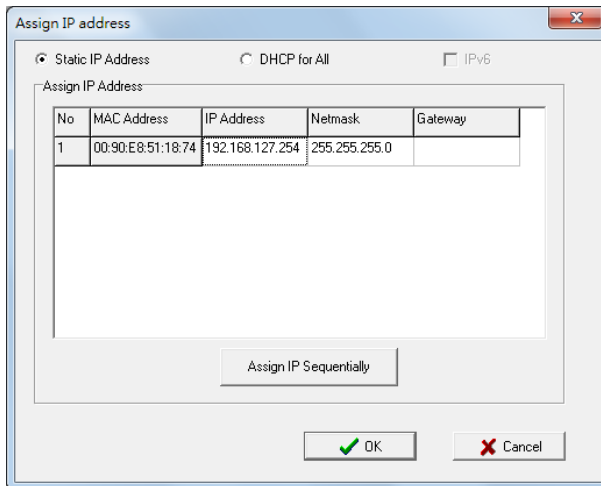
Assign IP address

Static IP Address
DHCP for All
IPv6

Assign IP Address

| No | MAC Address | IP Address | Netmask | Gateway |
|---|---|---|---|---|
| 1 | 00:90:E8:51:18:74 | 192.168.127.254 | 255.255.255.0 | |

Assign IP Sequentially

OK
Cancel